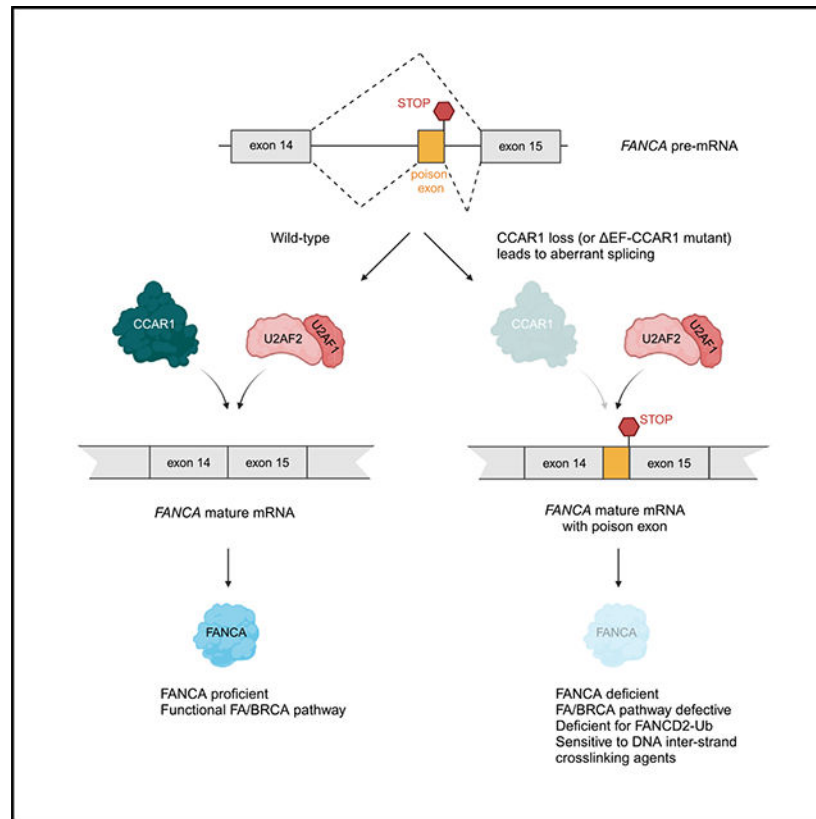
STOP

exon 14

poison exon

exon 15

*FANCA* pre-mRNA

Wild-type

CCAR1 loss (or ΔEF-CCAR1 mutant) leads to aberrant splicing

CCAR1

U2AF2

U2AF1

CCAR1

U2AF2

U2AF1

STOP

exon 14

exon 15

exon 14

exon 15

*FANCA* mature mRNA

*FANCA* mature mRNA with poison exon

FANCA

FANCA

FANCA proficient
Functional FA/BRCA pathway

FANCA deficient
FA/BRCA pathway defective
Deficient for FANCD2-Ub
Sensitive to DNA inter-strand crosslinking agents